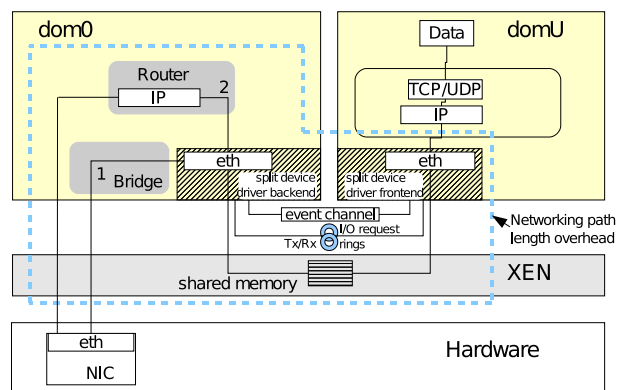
dom0

domU

Data

Router

IP

2

TCP/UDP

IP

1

Bridge

eth

eth

split device driver backend

split device driver frontend

event channel

I/O request

Tx/Rx rings

Networking path length overhead

XEN

shared memory

eth

NIC

Hardware